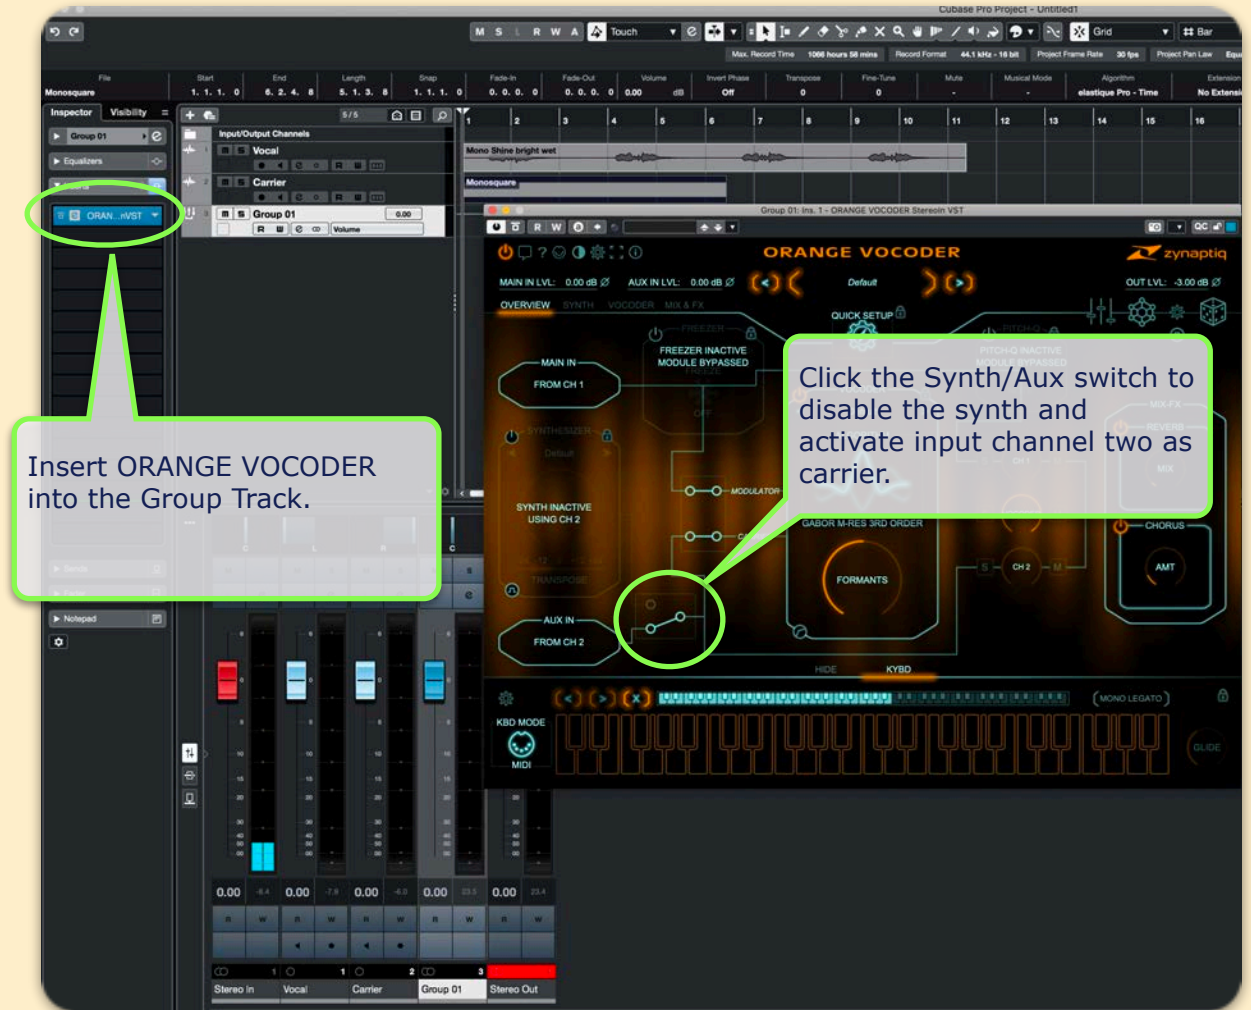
Cubase Pro Project - Untitled1

M S L R W A Touch Grid Bar

Max. Record Time 1066 hours 58 mins Record Format 44.1 kHz - 16 bit Project Frame Rate 30 fps Project Pan Law

File Start End Length Snap Fade-In Fade-Out Volume Invert Phase Transpose Fine-Tune Mute Musical Mode Algorithm Extension
Monosquare 1. 1. 1. 0 6. 2. 4. 8 5. 1. 3. 8 1. 1. 1. 0 0. 0. 0. 0 0. 0. 0. 0 0.00 dB Off 0 0 elastique Pro - Time No Extension

Inspector Visibility
Group 01
Equalizers
ORAN...nVST
Notepad

Input/Output Channels
Vocal
Carrier
Group 01
Volume

Mono Shine bright wet
Monosquare

Group 01: Ins. 1 - ORANGE VOCODER Stereoin VST

ORANGE VOCODER zynaptiq
MAIN IN LVL: 0.00 dB AUX IN LVL: 0.00 dB Default OUT LVL: -3.00 dB
OVERVIEW SYNTH VOCODER MIX & FX
QUICK SETUP
FREEZER INACTIVE MODULE BYPASSED
MAIN IN FROM CH 1
SYNTHESIZER
SYNTH INACTIVE USING CH 2
MODULATOR
GABOR M-RES 3RD ORDER
FORMANTS
AUX IN FROM CH 2
CH 2
CHORUS
AMT
HIDE KYBD
KBD MODE MIDI
MONO LEGATO
GLIDE

Click the Synth/Aux switch to disable the synth and activate input channel two as carrier.

Insert ORANGE VOCODER into the Group Track.

0.00 0.00 0.00 0.00 0.00
Stereo In Vocal Carrier Group 01 Stereo Out